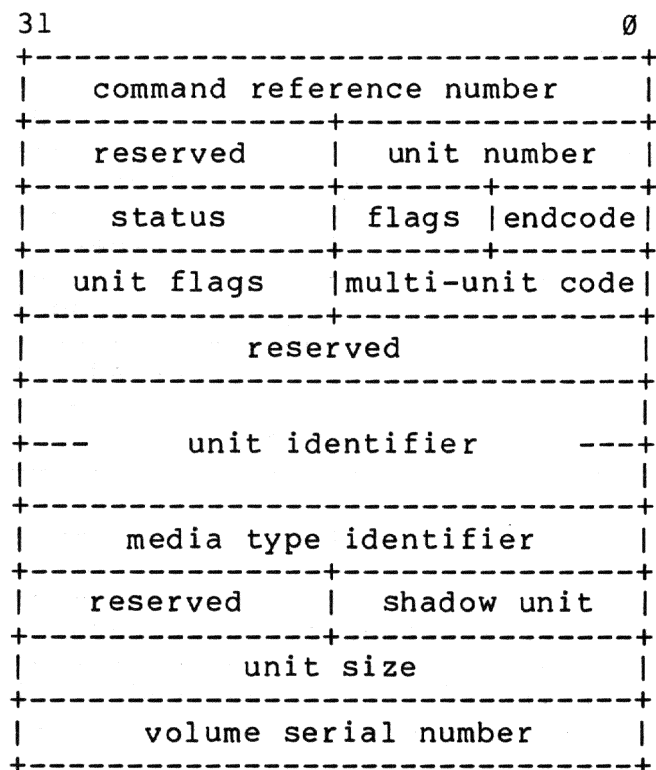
31                                  Ø

| command reference number |
|---|

| reserved | unit number |
|---|---|

| status | flags | endcode |
|---|---|---|

| unit flags | multi-unit code |
|---|---|

| reserved |
|---|

| unit identifier |
|---|

| media type identifier |
|---|

| reserved | shadow unit |
|---|---|

| unit size |
|---|

| volume serial number |
|---|